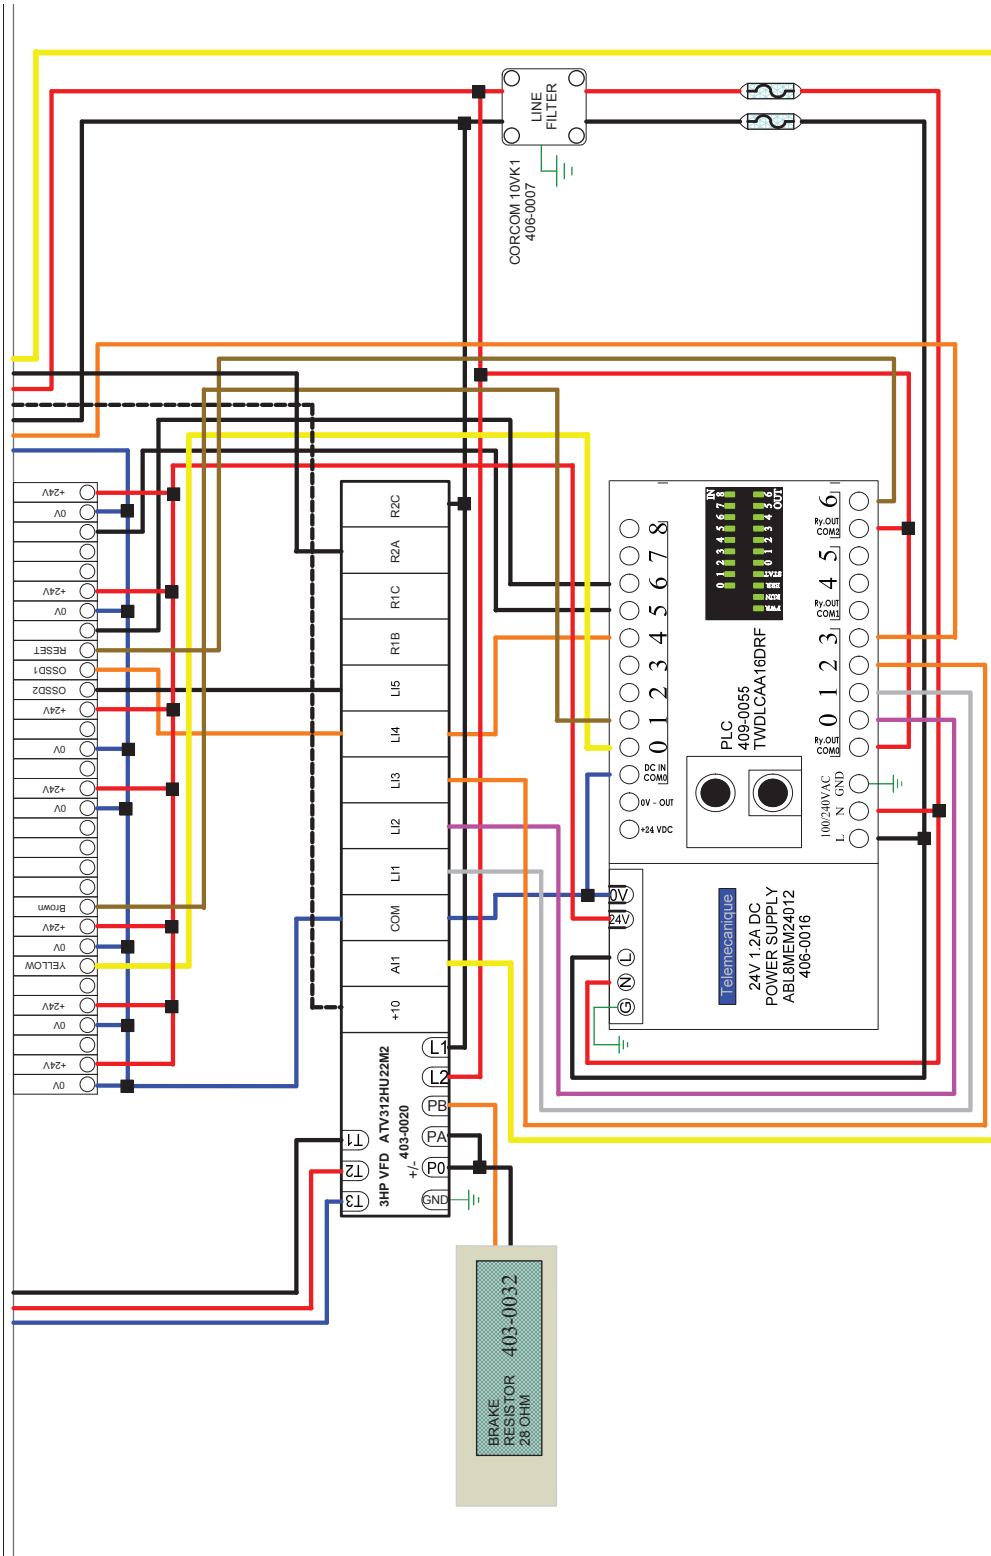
LINE FILTER

CORCOM 10VK1
406-0007

+24V
0V
+24V
0V
RESET
OSSD1
OSSD2
+24V
0V
+24V
0V
Brown
+24V
0V
YELLOW
+24V
0V
+24V
0V

R2C
R2A
R1C
R1B
LI5
LI4
LI3
LI2
LI1
COM
AI1
+10

L1
L2
PB
PA
P0
GND
T1
T2
T3

3HP VFD ATV312HU22M2
403-0020
+/-

BRAKE
RESISTOR
28 OHM
403-0032

8
7
6
5
4
3
2
1
0
DC IN
COM0
0V - OUT
+24 VDC

IN
0 1 2 3 4 5 6 7 8
0 1 2 3 4 5 6
OUT

PLC
409-0055
TWDLCAA16DRF

6
Ry.OUT
COM2
5
4
Ry.OUT
COM1
3
2
1
0
Ry.OUT
COM0
100/240VAC
GND
N
L

0V
24V
L
N
G

Telemecanique
24V 1.2A DC
POWER SUPPLY
ABL8MEM24012
406-0016